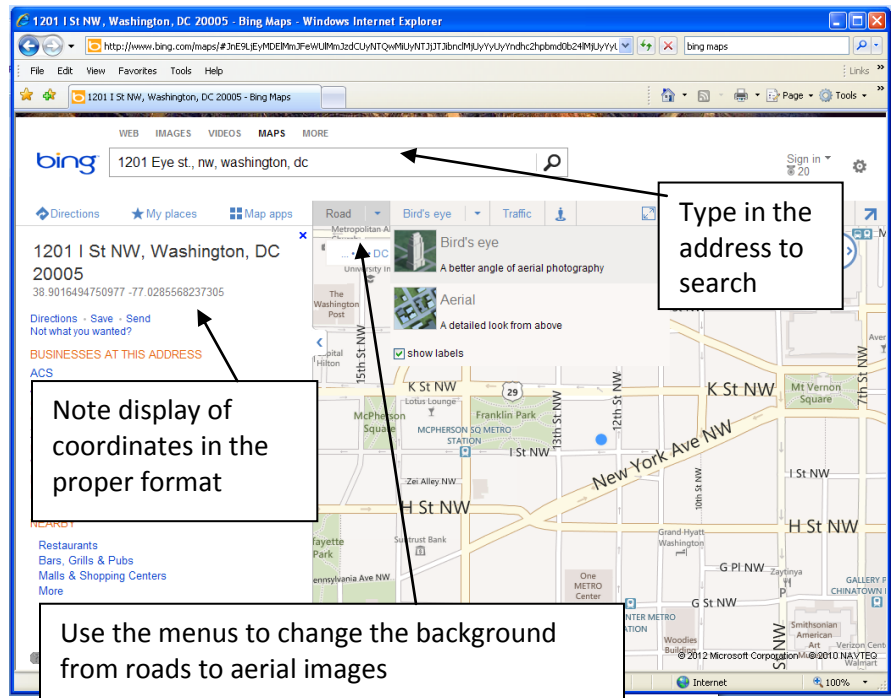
1201 I St NW, Washington, DC 20005 - Bing Maps - Windows Internet Explorer

http://www.bing.com/maps/#JnE9LjEyMDElMmJFeWUlMmJzdCUyNTQwMiUyNTJjJTJibnclMjUyYyUyYndhc2hpbmd0b24lMjUyYy

bing maps

File Edit View Favorites Tools Help

Links

1201 I St NW, Washington, DC 20005 - Bing Maps

Page Tools

WEB IMAGES VIDEOS MAPS MORE

bing

1201 Eye st., nw, washington, dc

Sign in
20

Directions My places Map apps Road Bird's eye Traffic

1201 I St NW, Washington, DC 20005

38.9016494750977 -77.0285568237305

Directions · Save · Send
Not what you wanted?

BUSINESSES AT THIS ADDRESS
ACS

Bird's eye
A better angle of aerial photography

Aerial
A detailed look from above

show labels

Type in the address to search

Note display of coordinates in the proper format

NEARBY
Restaurants
Bars, Grills & Pubs
Malls & Shopping Centers
More

Metropolitan A
DC
University In
The Washington Post
Capital Hilton
15th St NW
K St NW
29
K St NW
Mt Vernon Square
7th St
Lotus Lounge
McPherson Square
Franklin Park
MCPHERSON SQ METRO STATION
13th St NW
12th St NW
I St NW
New York Ave NW
I St NW
Zei Alley NW
H St NW
H St NW
Lafayette Park
Suntrust Bank
Grand Hyatt Washington
Pennsylvania Ave NW
10th St NW
G Pl NW
Zaytinya
GALLERY P CHINATOWN
One METRO Center
G St NW
CENTER METRO STATION
Woodies Building
Smithsonian American Art
Verizon Cent
Walmart

Use the menus to change the background from roads to aerial images

© 2012 Microsoft Corporation © 2010 NAVTEQ

Internet
100%